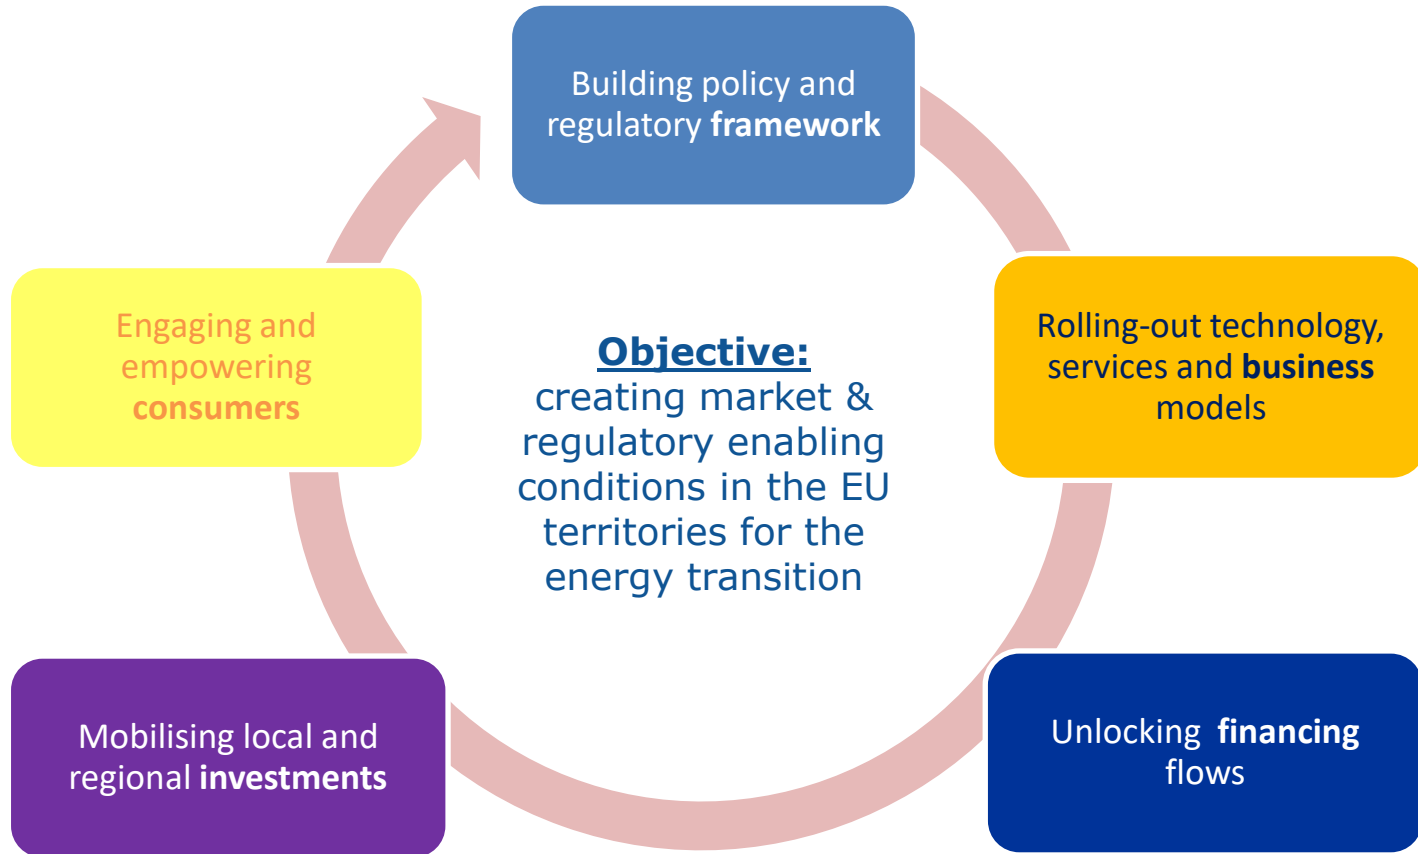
Building policy and regulatory **framework**

Rolling-out technology, services and **business** models

Unlocking **financing** flows

Mobilising local and regional **investments**

Engaging and empowering **consumers**

**Objective:**
creating market & regulatory enabling conditions in the EU territories for the energy transition